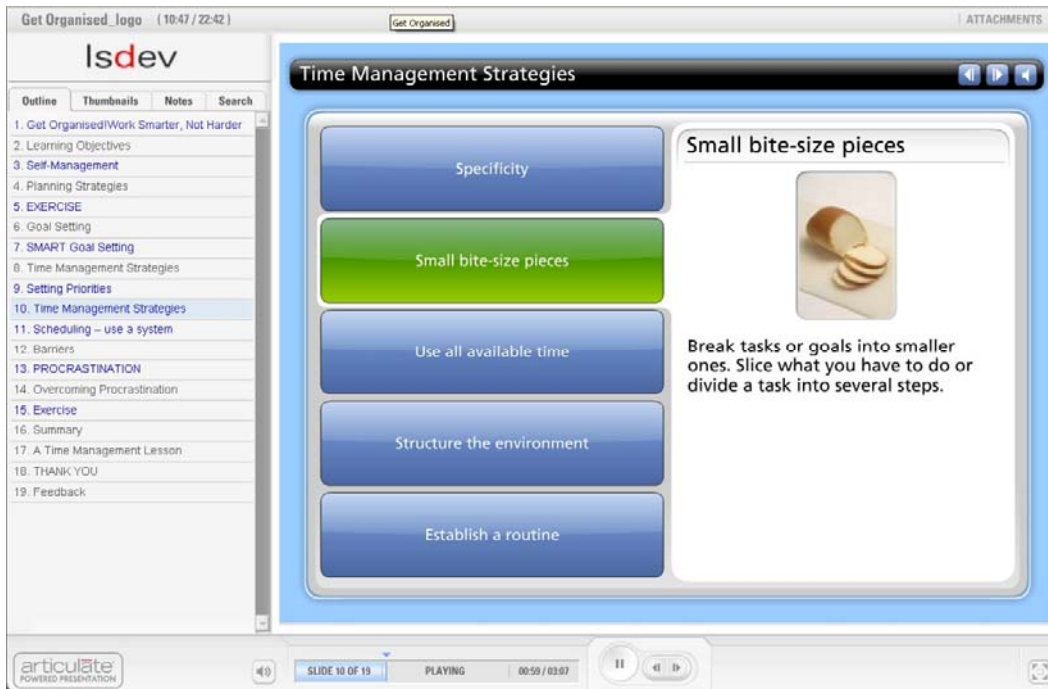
Get Organised_logo (10:47 / 22:42)
Get Organised
ATTACHMENTS

lsdev

Outline | Thumbnails | Notes | Search

1. Get Organised!Work Smarter, Not Harder
2. Learning Objectives
3. Self-Management
4. Planning Strategies
5. EXERCISE
6. Goal Setting
7. SMART Goal Setting
8. Time Management Strategies
9. Setting Priorities
10. Time Management Strategies
11. Scheduling – use a system
12. Barriers
13. PROCRASTINATION
14. Overcoming Procrastination
15. Exercise
16. Summary
17. A Time Management Lesson
18. THANK YOU
19. Feedback

Time Management Strategies

Specificity

Small bite-size pieces

Use all available time

Structure the environment

Establish a routine

Small bite-size pieces

Break tasks or goals into smaller ones. Slice what you have to do or divide a task into several steps.

articulate
POWERED PRESENTATION

SLIDE 10 OF 19
PLAYING
00:59 / 03:07